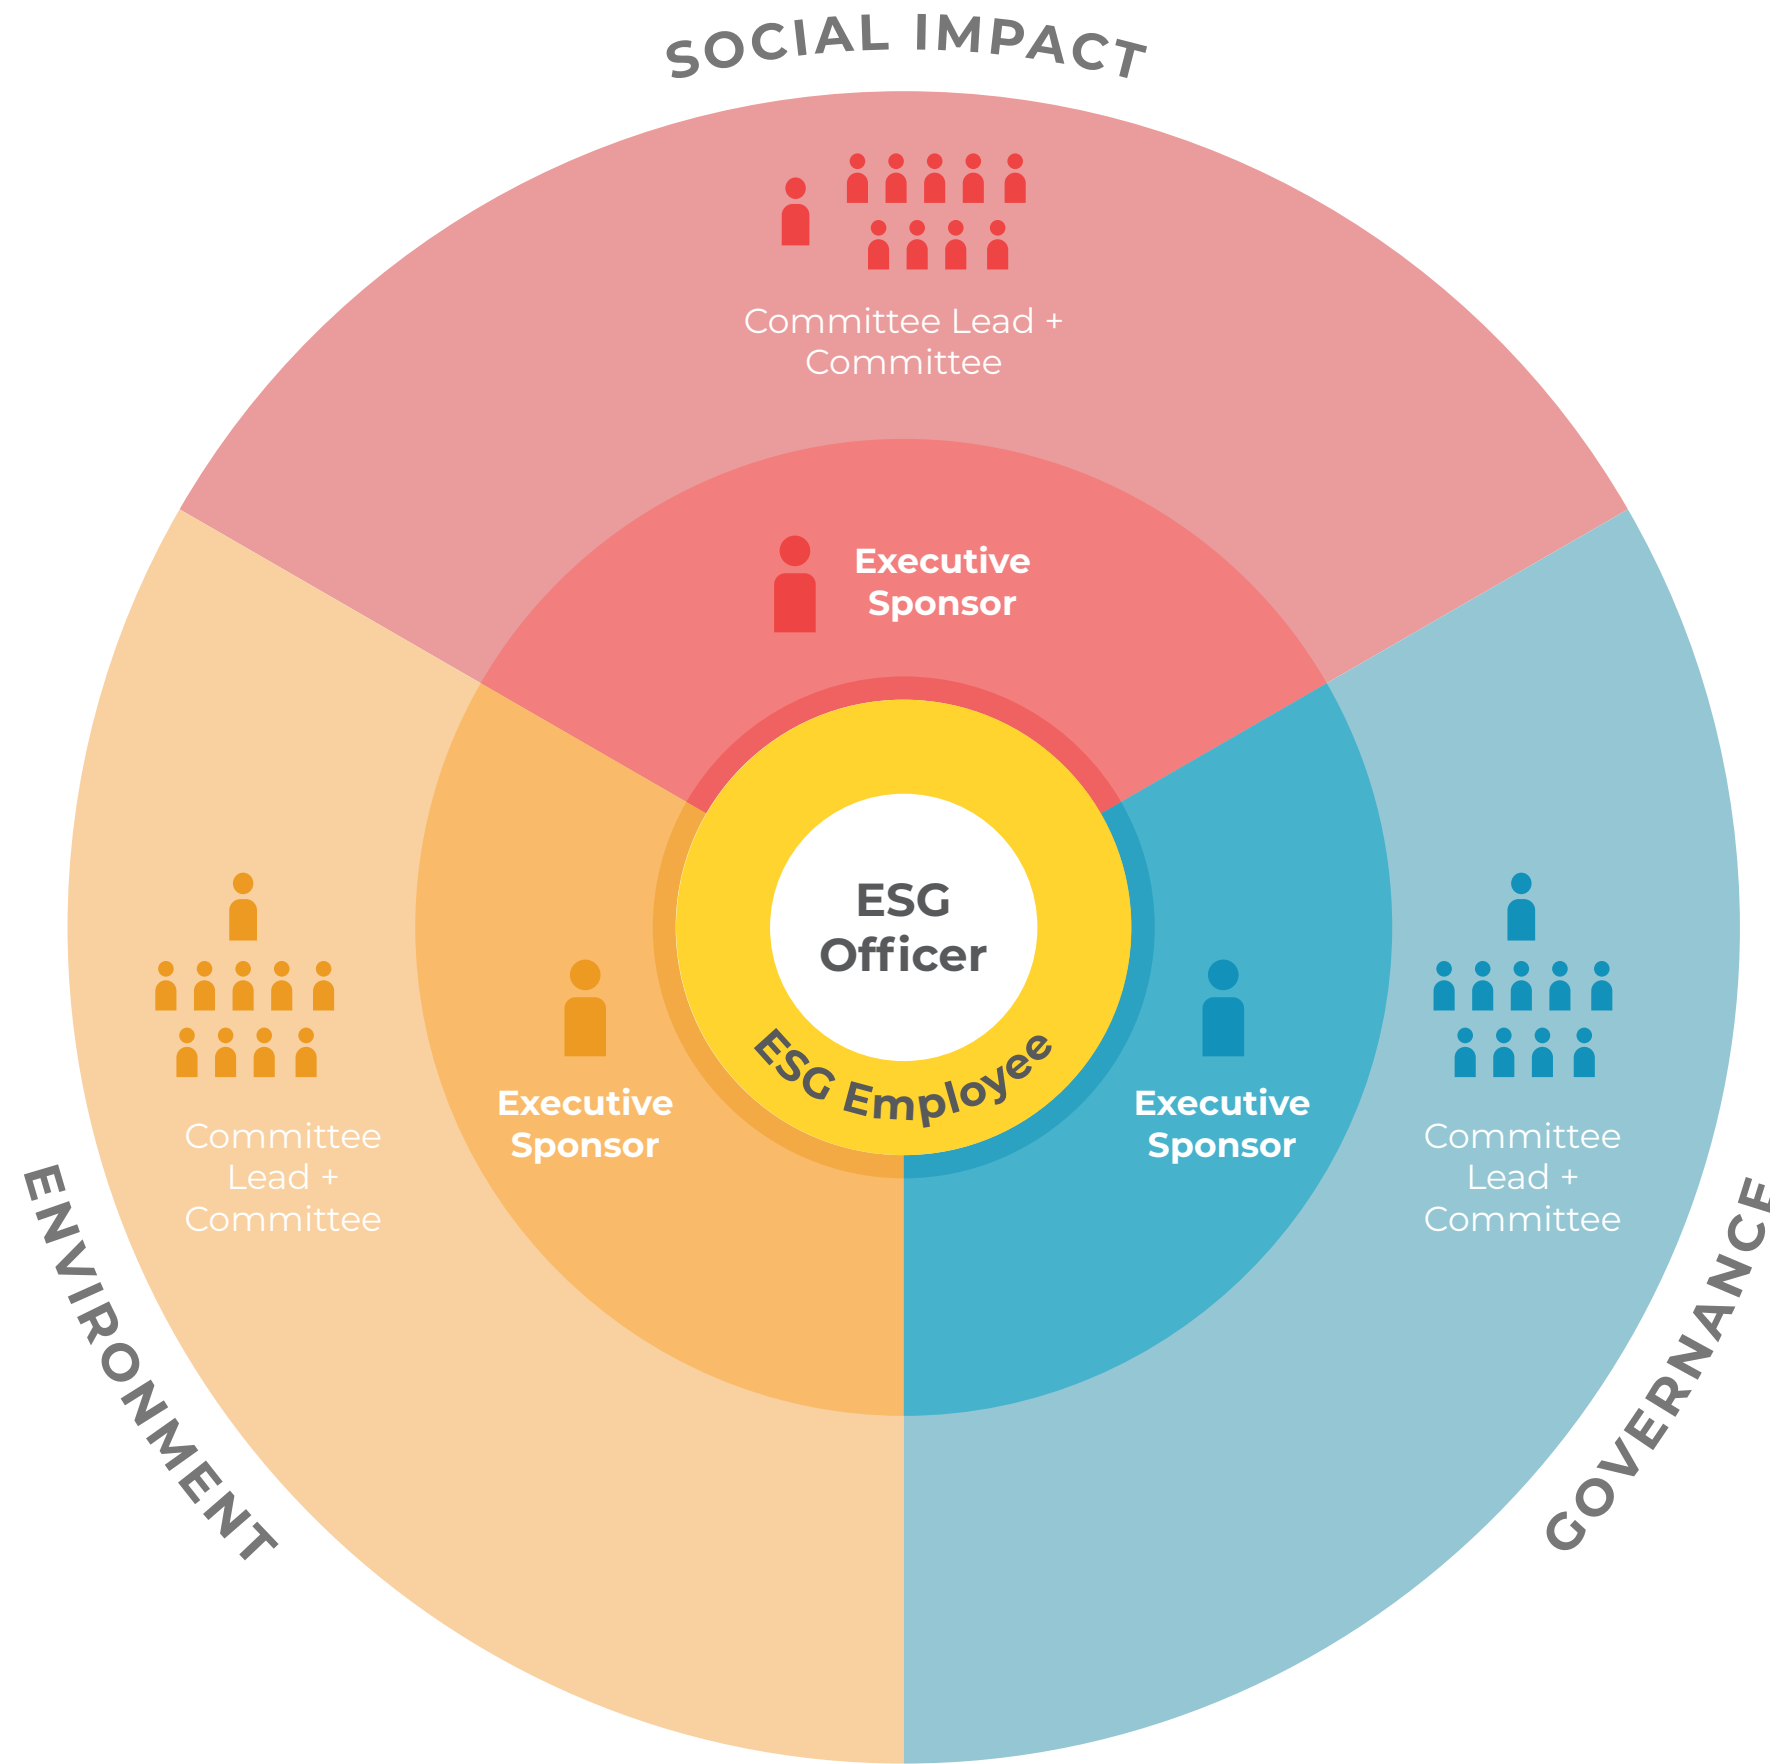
SOCIAL IMPACT

Committee Lead + Committee

Executive Sponsor

ENVIRONMENT

Committee Lead + Committee

Executive Sponsor

ESG Officer

ESG Employee

Executive Sponsor

Committee Lead + Committee

GOVERNANCE